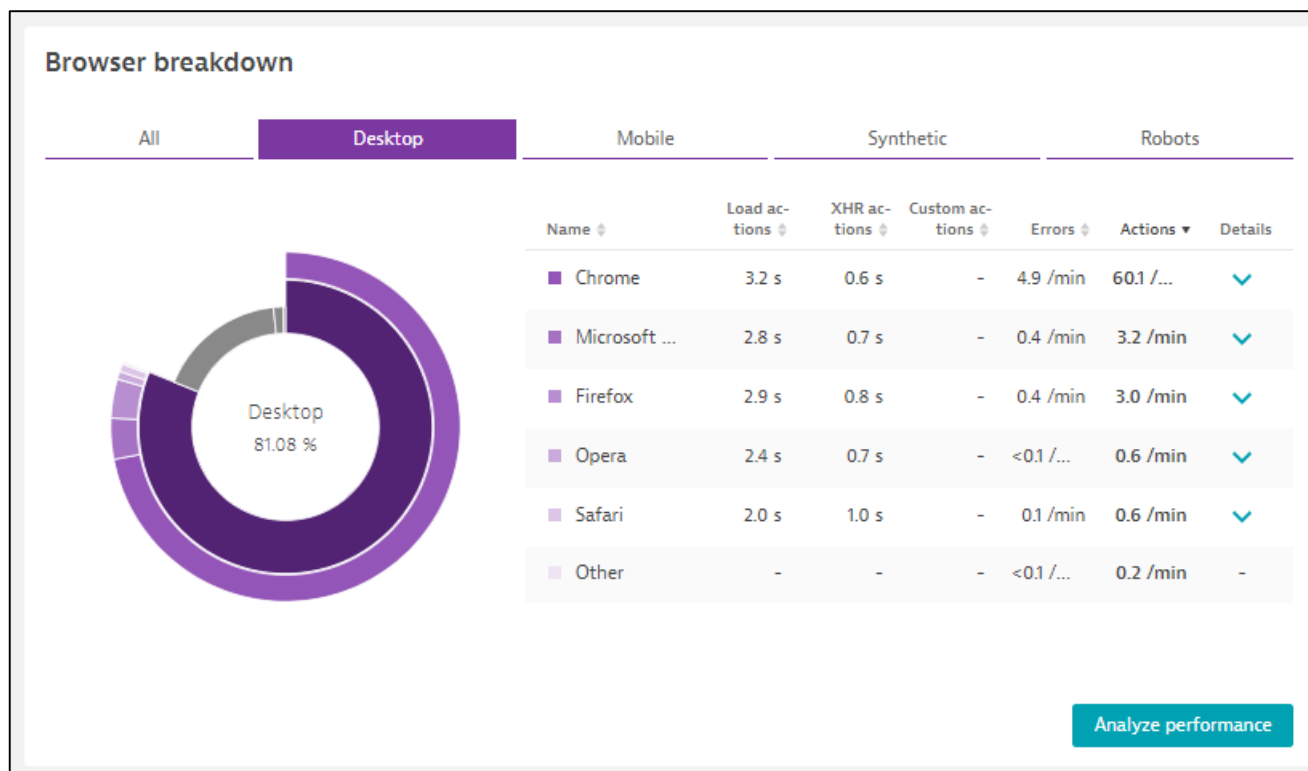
Browser breakdown

All | Desktop | Mobile | Synthetic | Robots

Desktop
81.08 %

| Name | Load actions | XHR actions | Custom actions | Errors | Actions ▼ | Details |
|---|---|---|---|---|---|---|
| Chrome | 3.2 s | 0.6 s | - | 4.9 /min | 60.1 /... | |
| Microsoft ... | 2.8 s | 0.7 s | - | 0.4 /min | 3.2 /min | |
| Firefox | 2.9 s | 0.8 s | - | 0.4 /min | 3.0 /min | |
| Opera | 2.4 s | 0.7 s | - | <0.1 /... | 0.6 /min | |
| Safari | 2.0 s | 1.0 s | - | 0.1 /min | 0.6 /min | |
| Other | - | - | - | <0.1 /... | 0.2 /min | - |

Analyze performance